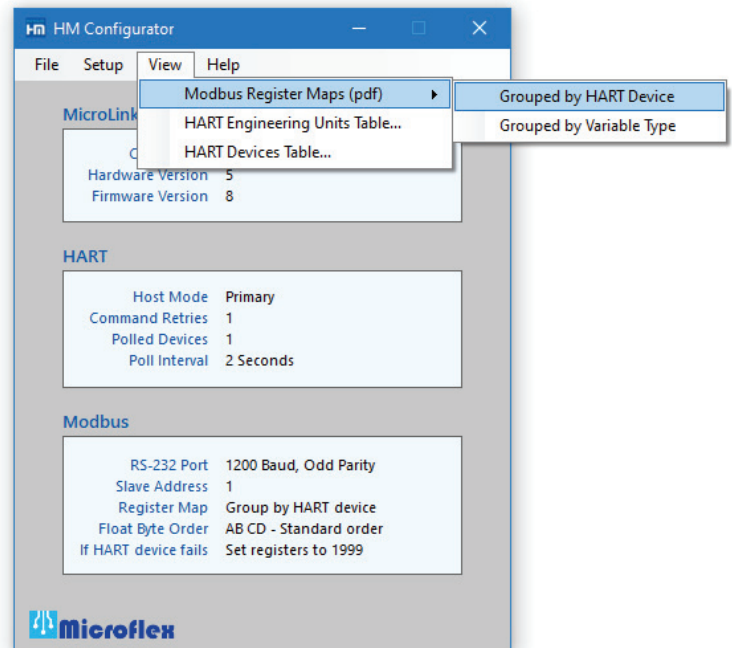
HM HM Configurator

File Setup View Help

Modbus Register Maps (pdf)
HART Engineering Units Table...
HART Devices Table...

Grouped by HART Device
Grouped by Variable Type

MicroLink

C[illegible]
Hardware Version 5
Firmware Version 8

HART

Host Mode Primary
Command Retries 1
Polled Devices 1
Poll Interval 2 Seconds

Modbus

RS-232 Port 1200 Baud, Odd Parity
Slave Address 1
Register Map Group by HART device
Float Byte Order AB CD - Standard order
If HART device fails Set registers to 1999

Microflex